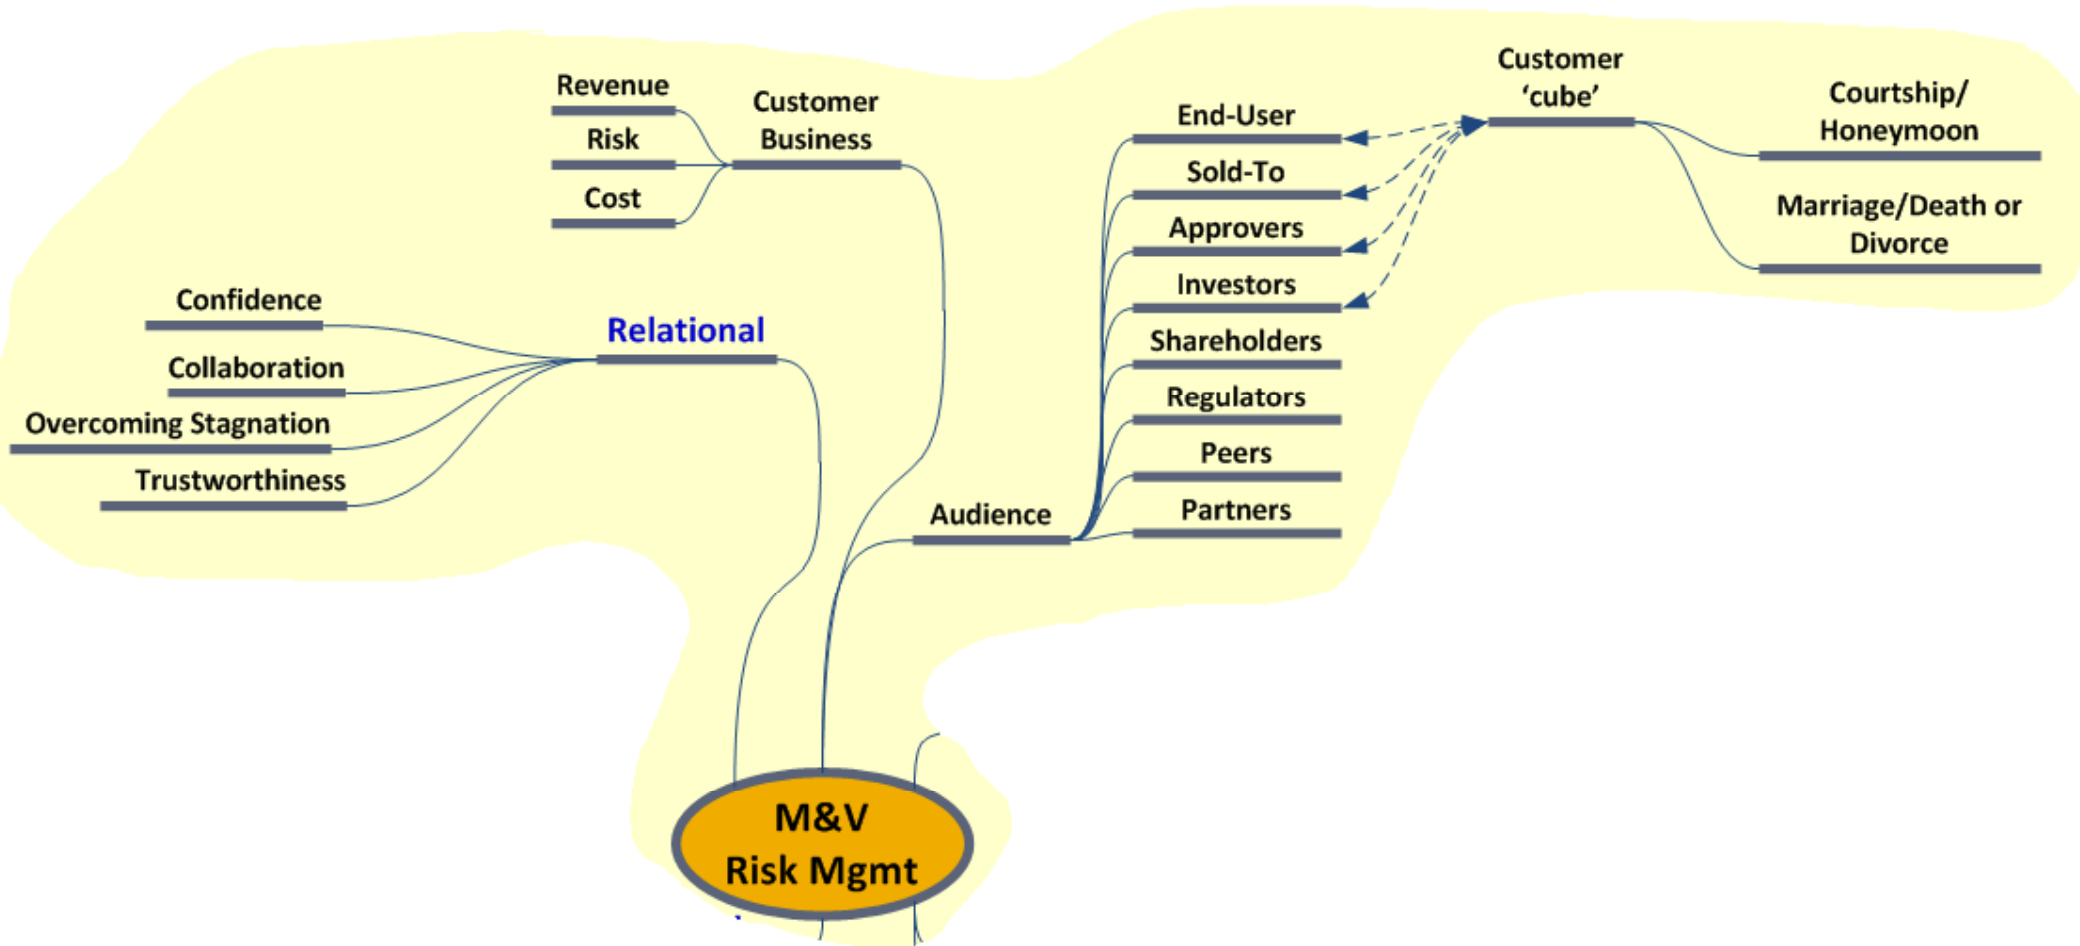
Revenue
Risk
Cost
Customer Business

Confidence
Collaboration
Overcoming Stagnation
Trustworthiness
Relational

Audience
End-User
Sold-To
Approvers
Investors
Shareholders
Regulators
Peers
Partners

Customer 'cube'
Courtship/ Honeymoon
Marriage/Death or Divorce

M&V Risk Mgmt